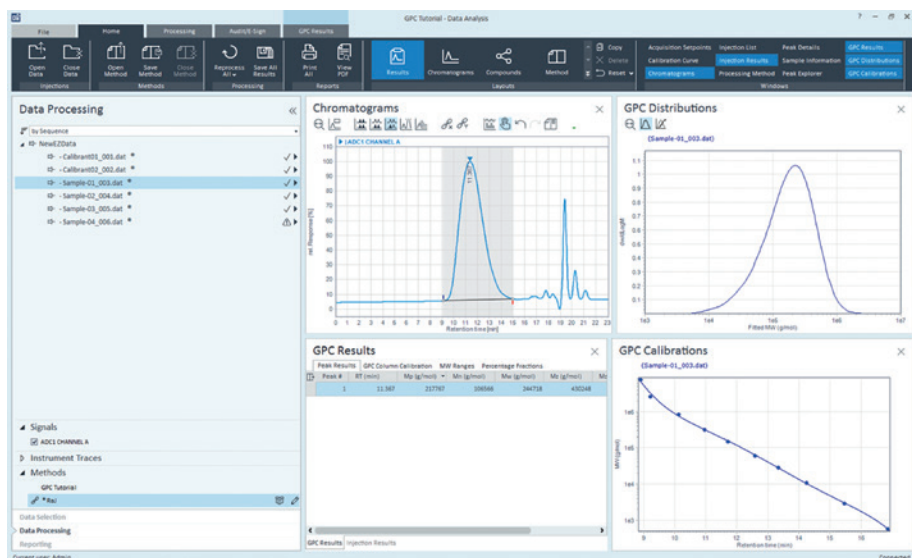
GPC Tutorial - Data Analysis

File | Home | Processing | Audit & Sign | GPC Results

Open Data | Close Data | Injections | Open Method | Save Method | Close Method | Methods | Reprocess All | Save All Results | Processing | Print All | View PDF | Reports | Results | Chromatograms | Compounds | Method | Copy | Delete | Reset | Layouts | Acquisition Setpoints | Calibration Curve | Chromatograms | Injection List | Injection Results | Processing Method | Peak Details | Sample Information | Peak Explorer | GPC Results | GPC Distributions | GPC Calibrations | Windows

Data Processing

by Sequence

NewEZData
- Calibrant01_001.dat *
- Calibrant02_002.dat *
- Sample-01_003.dat *
- Sample-02_004.dat *
- Sample-03_005.dat *
- Sample-04_006.dat *

Signals
ADC1 CHANNEL A
Instrument Traces
Methods
GPC Tutorial
*Rai

Data Selection
Data Processing
Reporting

Chromatograms

ADC1 CHANNEL A

rel. Response [%]
Retention time [sec]

GPC Distributions

(Sample-01_003.dat)

dwt/logM
Fitted MW (g/mol)

GPC Results

Peak Results | GPC Column Calibration | MW Ranges | Percentage Fractions

| Peak # | RT (min) | Mp (g/mol) | Mn (g/mol) | Mw (g/mol) | Mz (g/mol) |
|---|---|---|---|---|---|
| 1 | 11.567 | 217787 | 106566 | 244718 | 430248 |

GPC Results | Injection Results

GPC Calibrations

(Sample-01_003.dat)

MW(g/mol)
Retention time (min)

Current user: Admin
Connected